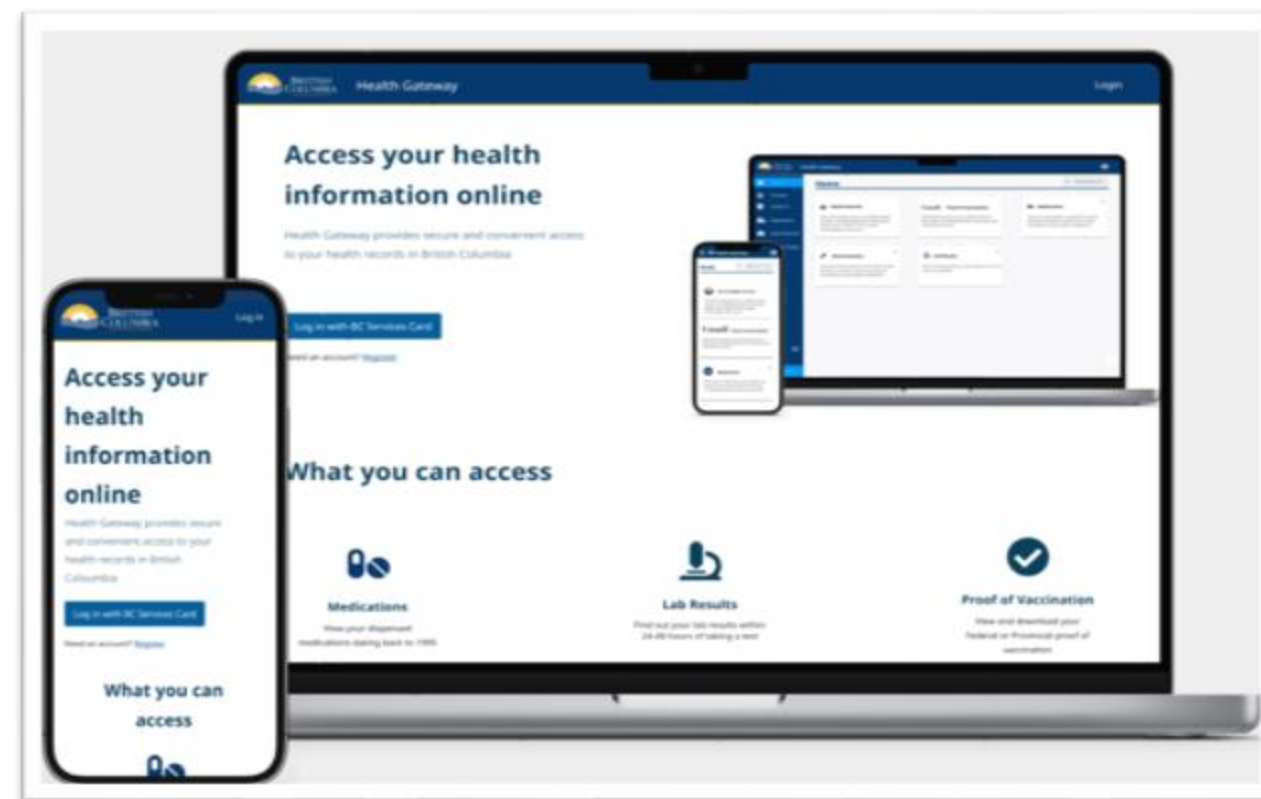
BRITISH COLUMBIA Health Gateway

Login

Access your health information online

Health Gateway provides secure and convenient access to your health records in British Columbia

Log in with BC Services Card

Need an account? Register

What you can access

Medications

View your dispensed medications dating back to 1995

Lab Results

Find out your lab results within 24-48 hours of taking a test

Proof of Vaccination

View and download your federal or Provincial proof of vaccination

BRITISH COLUMBIA

Log in

Access your health information online

Health Gateway provides secure and convenient access to your health records in British Columbia

Log in with BC Services Card

Need an account? Register

What you can access